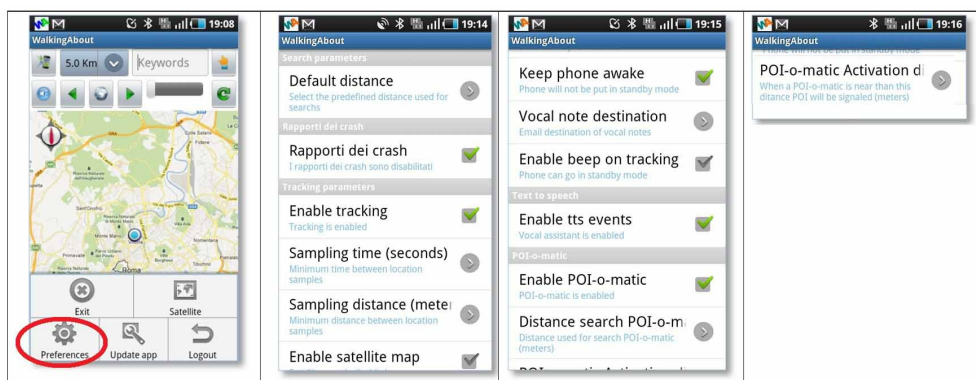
19:08
WalkingAbout
5.0 Km
Keywords
Monte Mario
Roma
Primavalle
Exit
Satellite
Preferences
Update app
Logout

19:14
WalkingAbout
Search parameters
Default distance
Select the predefined distance used for searchs
Rapporti dei crash
Rapporti dei crash
I rapporti dei crash sono disabilitati
Tracking parameters
Enable tracking
Tracking is enabled
Sampling time (seconds)
Minimum time between location samples
Sampling distance (mete
Minimum distance between location samples
Enable satellite map

19:15
WalkingAbout
Keep phone awake
Phone will not be put in standby mode
Vocal note destination
Email destination of vocal notes
Enable beep on tracking
Phone can go in standby mode
Text to speech
Enable tts events
Vocal assistant is enabled
POI-o-matic
Enable POI-o-matic
POI-o-matic is enabled
Distance search POI-o-m
Distance used for search POI-o-matic (meters)
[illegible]

19:16
WalkingAbout
Phone will not be put in standby mode
POI-o-matic Activation di
When a POI-o-matic is near than this distance POI will be signaled (meters)